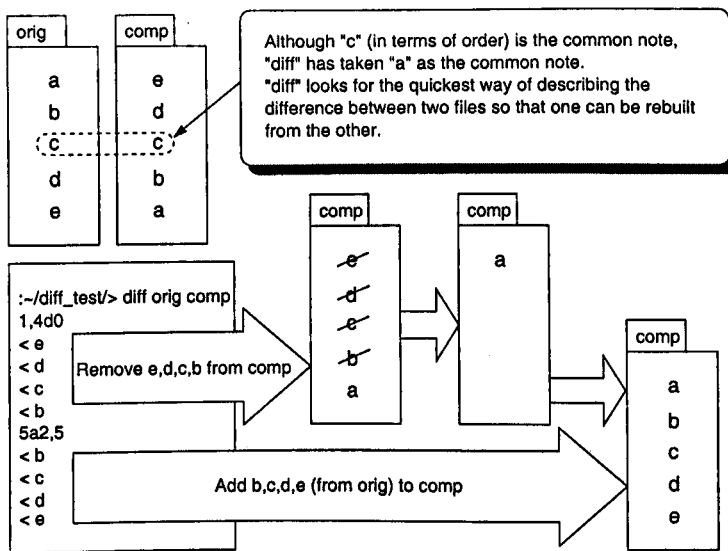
orig

a
b
c
d
e

comp

e
d
c
b
a

Although "c" (in terms of order) is the common note, "diff" has taken "a" as the common note.
"diff" looks for the quickest way of describing the difference between two files so that one can be rebuilt from the other.

comp

e
d
c
b
a

comp

a

comp

a
b
c
d
e

:~/diff_test/> diff orig comp
1,4d0
< e
< d
< c
< b
5a2,5
< b
< c
< d
< e

Remove e,d,c,b from comp

Add b,c,d,e (from orig) to comp